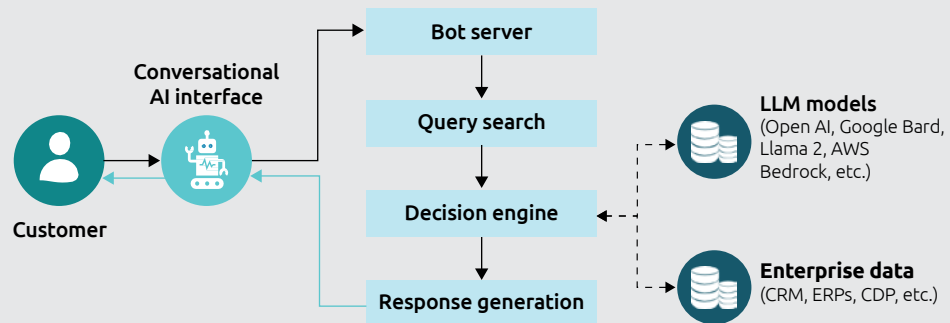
Conversational AI interface

Customer

Bot server

Query search

Decision engine

Response generation

LLM models
(Open AI, Google Bard, Llama 2, AWS Bedrock, etc.)

Enterprise data
(CRM, ERPs, CDP, etc.)